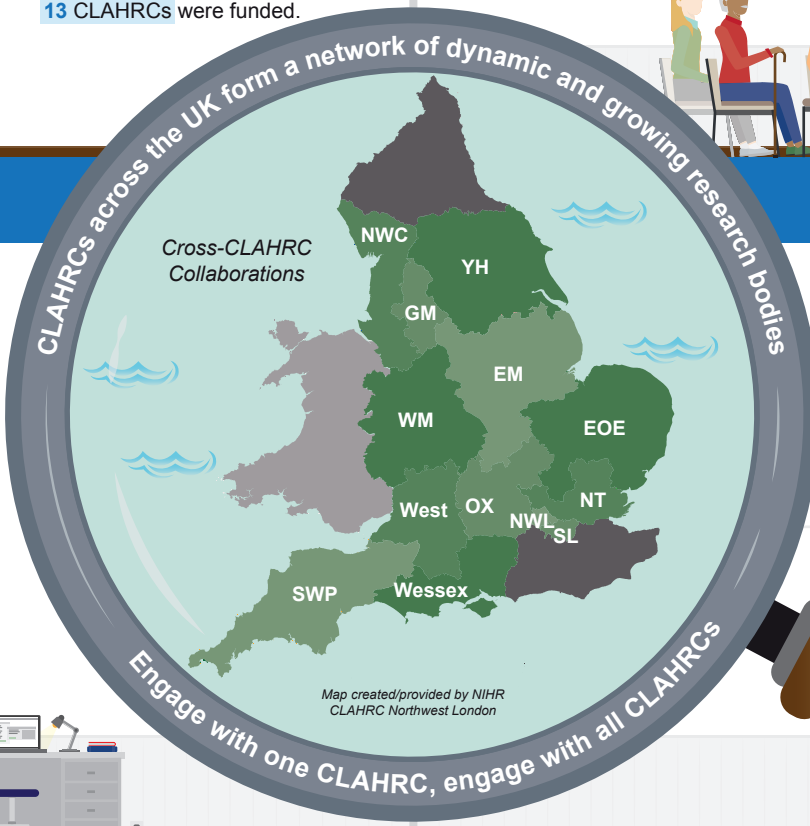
13 CLAHRCs were funded.

CLAHRCs across the UK form a network of dynamic and growing research bodies

Cross-CLAHRC Collaborations

NWC
YH
GM
EM
WM
EOE
NT
West
OX
NWL
SL
SWP
Wessex

Map created/provided by NIHR CLAHRC Northwest London

Engage with one CLAHRC, engage with all CLAHRCs